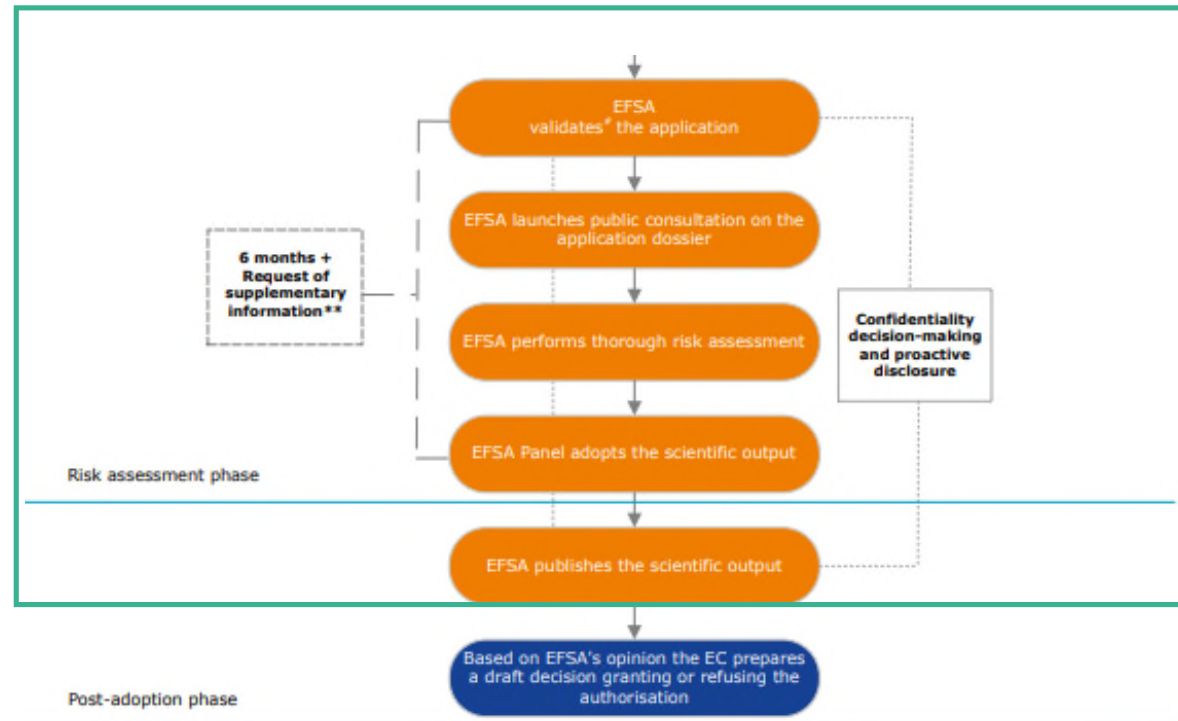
EFSA validates* the application

EFSA launches public consultation on the application dossier

6 months + Request of supplementary information**

EFSA performs thorough risk assessment

Confidentiality decision-making and proactive disclosure

EFSA Panel adopts the scientific output

Risk assessment phase

EFSA publishes the scientific output

Based on EFSA's opinion the EC prepares a draft decision granting or refusing the authorisation

Post-adoption phase